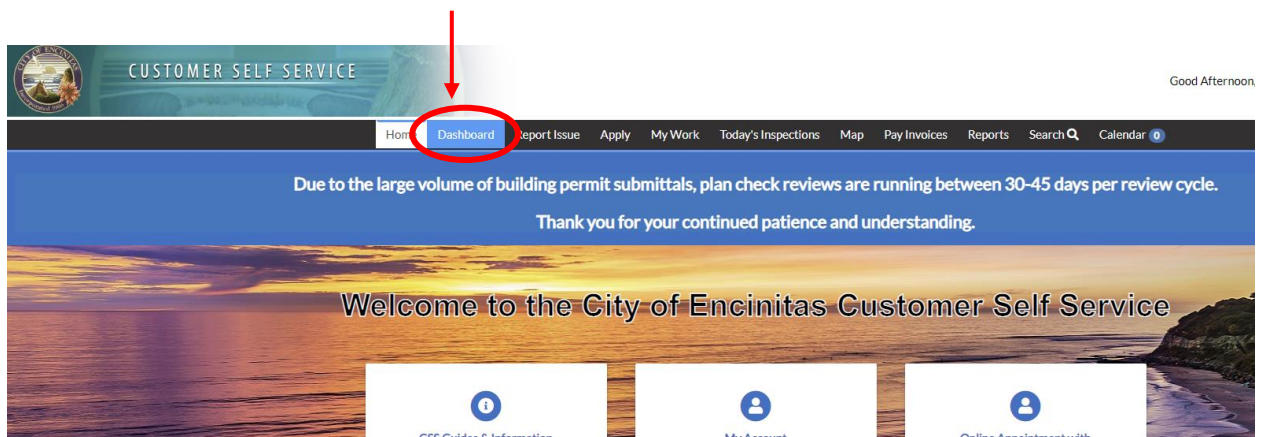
CITY OF ENCINITAS
INCORPORATED 1986

CUSTOMER SELF SERVICE

Good Afternoon,

Home Dashboard Report Issue Apply My Work Today's Inspections Map Pay Invoices Reports Search Calendar 0

Due to the large volume of building permit submittals, plan check reviews are running between 30-45 days per review cycle.

Thank you for your continued patience and understanding.

Welcome to the City of Encinitas Customer Self Service

CSS Guides & Information

My Account

Online Appointment with